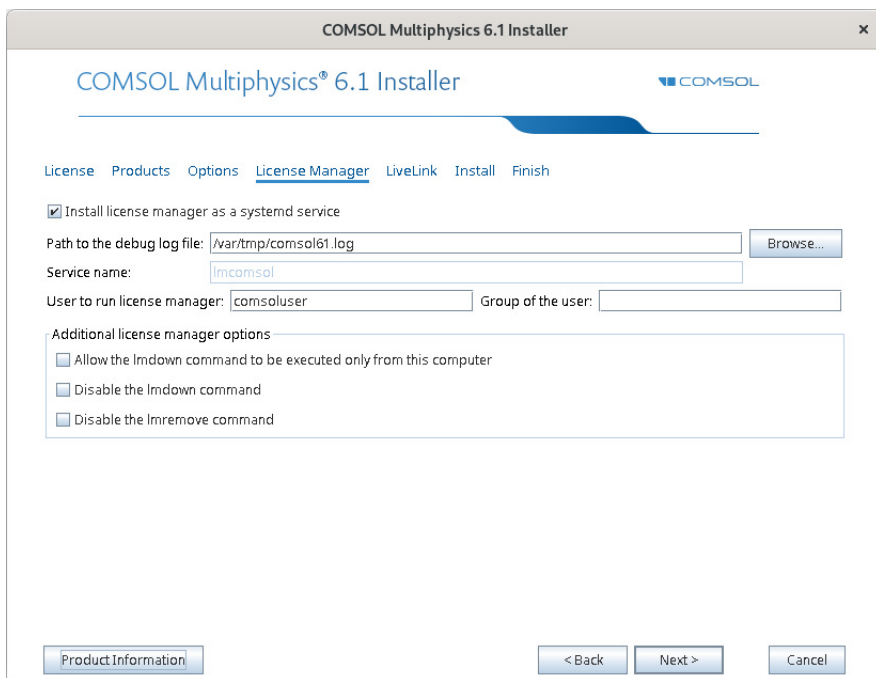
COMSOL Multiphysics 6.1 Installer

×

COMSOL Multiphysics® 6.1 Installer

COMSOL

License Products Options License Manager LiveLink Install Finish

Install license manager as a systemd service

Path to the debug log file: /var/tmp/comsol61.log

Browse...

Service name: lmcomsol

User to run license manager: comsoluser

Group of the user:

Additional license manager options

Allow the lmdown command to be executed only from this computer

Disable the lmdown command

Disable the lmremove command

Product Information

< Back

Next >

Cancel